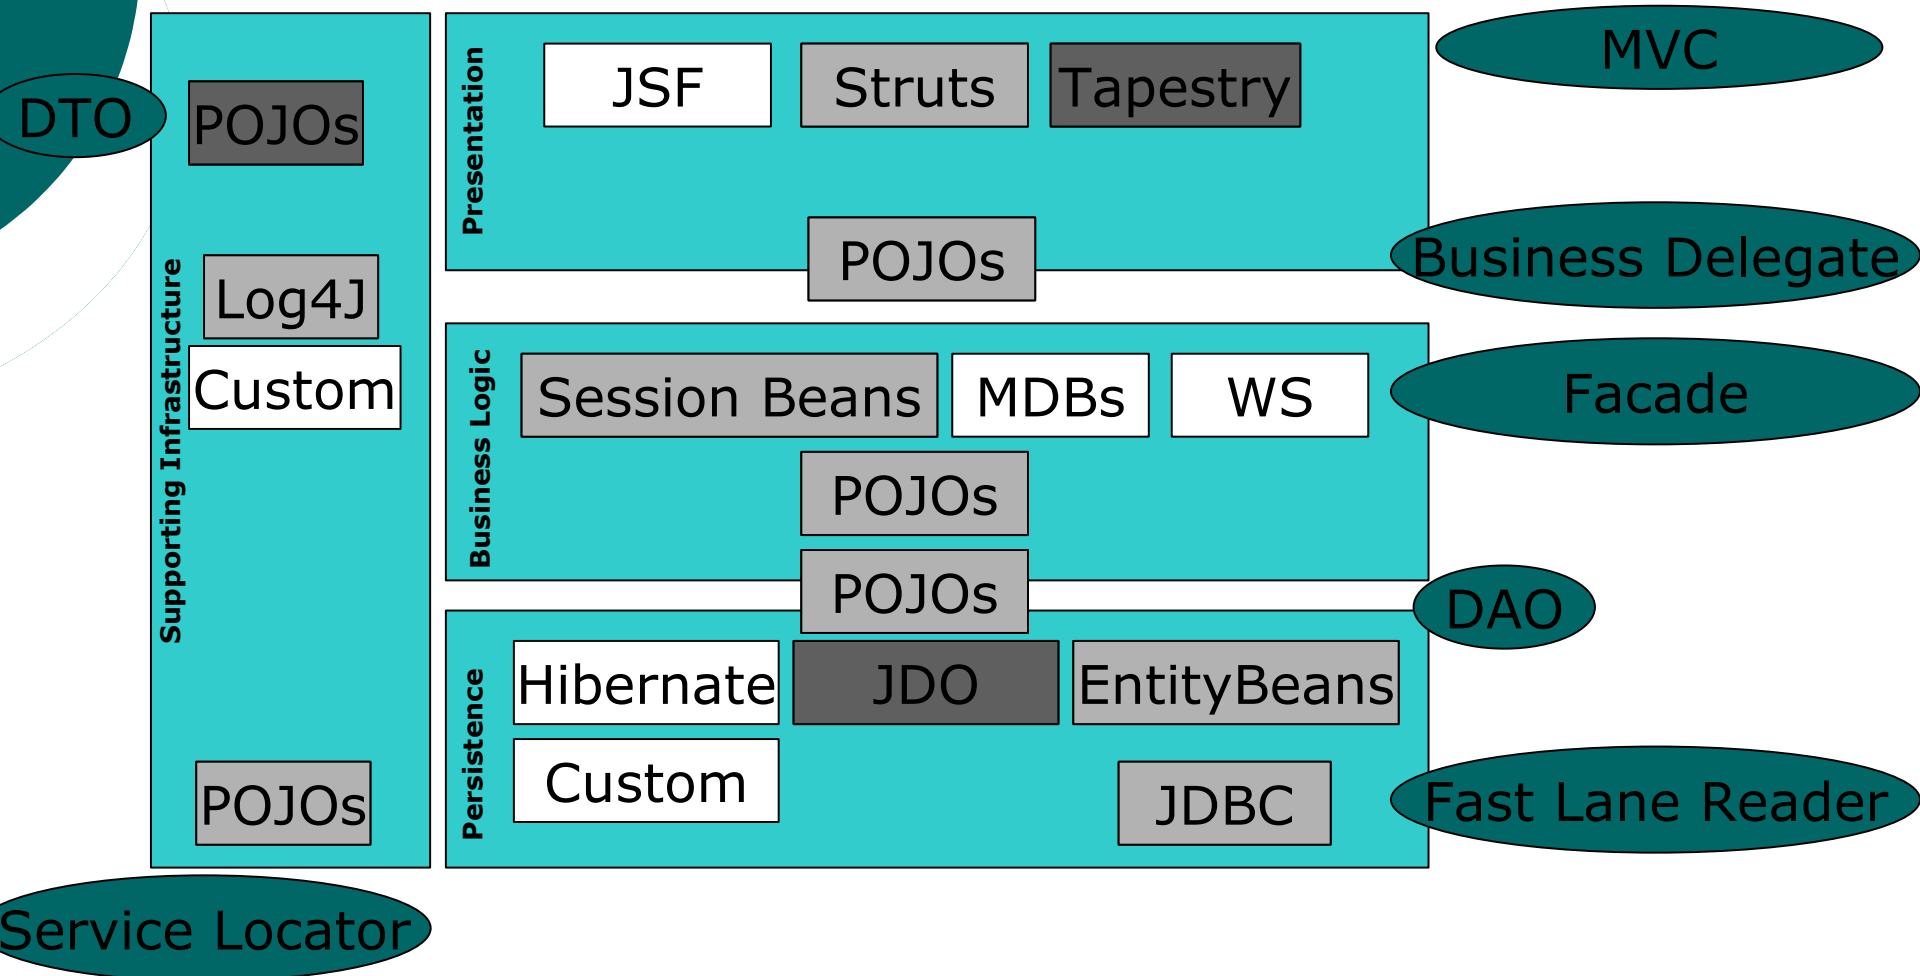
DTO

POJOs

Supporting Infrastructure

Log4J

Custom

POJOs

Presentation

JSF

Struts

Tapestry

MVC

POJOs

Business Delegate

Business Logic

Session Beans

MDBs

WS

Facade

POJOs

POJOs

DAO

Persistence

Hibernate

JDO

EntityBeans

Custom

JDBC

Fast Lane Reader

Service Locator